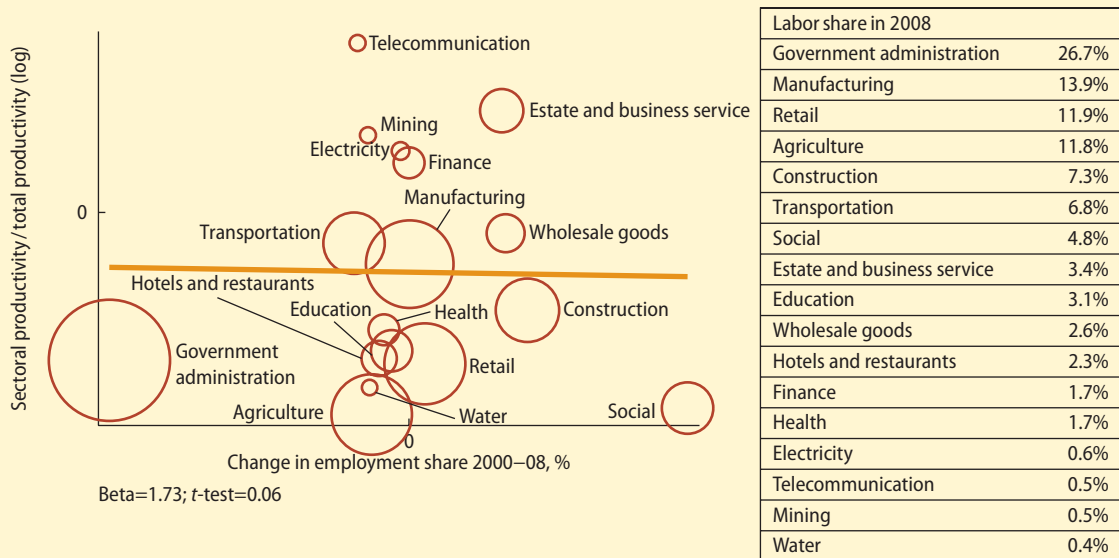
Sectoral productivity/total productivity (log)

Telecommunication
Estate and business service
Mining
Electricity
Finance
Manufacturing
0
Transportation
Wholesale goods
Hotels and restaurants
Education
Health
Construction
Government administration
Retail
Agriculture
Water
Social
0
Change in employment share 2000–08, %

Beta=1.73; $t$-test=0.06

| Labor share in 2008 | |
|---|---|
| Government administration | 26.7% |
| Manufacturing | 13.9% |
| Retail | 11.9% |
| Agriculture | 11.8% |
| Construction | 7.3% |
| Transportation | 6.8% |
| Social | 4.8% |
| Estate and business service | 3.4% |
| Education | 3.1% |
| Wholesale goods | 2.6% |
| Hotels and restaurants | 2.3% |
| Finance | 1.7% |
| Health | 1.7% |
| Electricity | 0.6% |
| Telecommunication | 0.5% |
| Mining | 0.5% |
| Water | 0.4% |